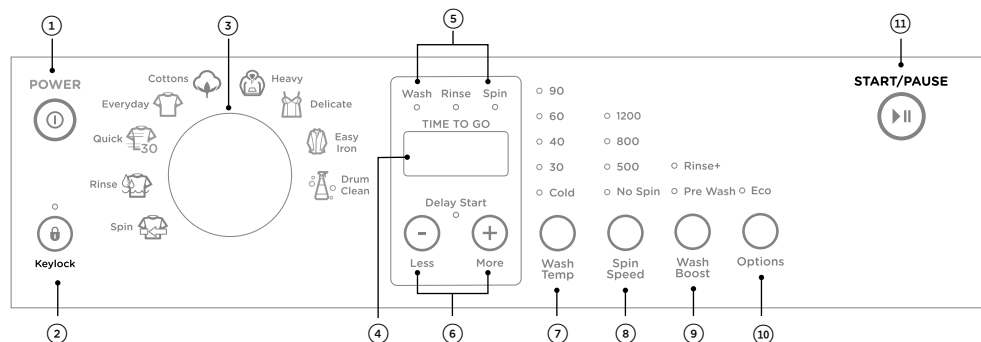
1
POWER
2
Keylock
Cottons
Everyday
Quick 30
Rinse
Spin
3
Heavy
Delicate
Easy Iron
Drum Clean
5
Wash Rinse Spin
TIME TO GO
Delay Start
-
+
Less More
4
6
90
60
40
30
Cold
Wash Temp
7
1200
800
500
No Spin
Spin Speed
8
Rinse+
Pre Wash
Wash Boost
9
Eco
Options
10
11
START/PAUSE